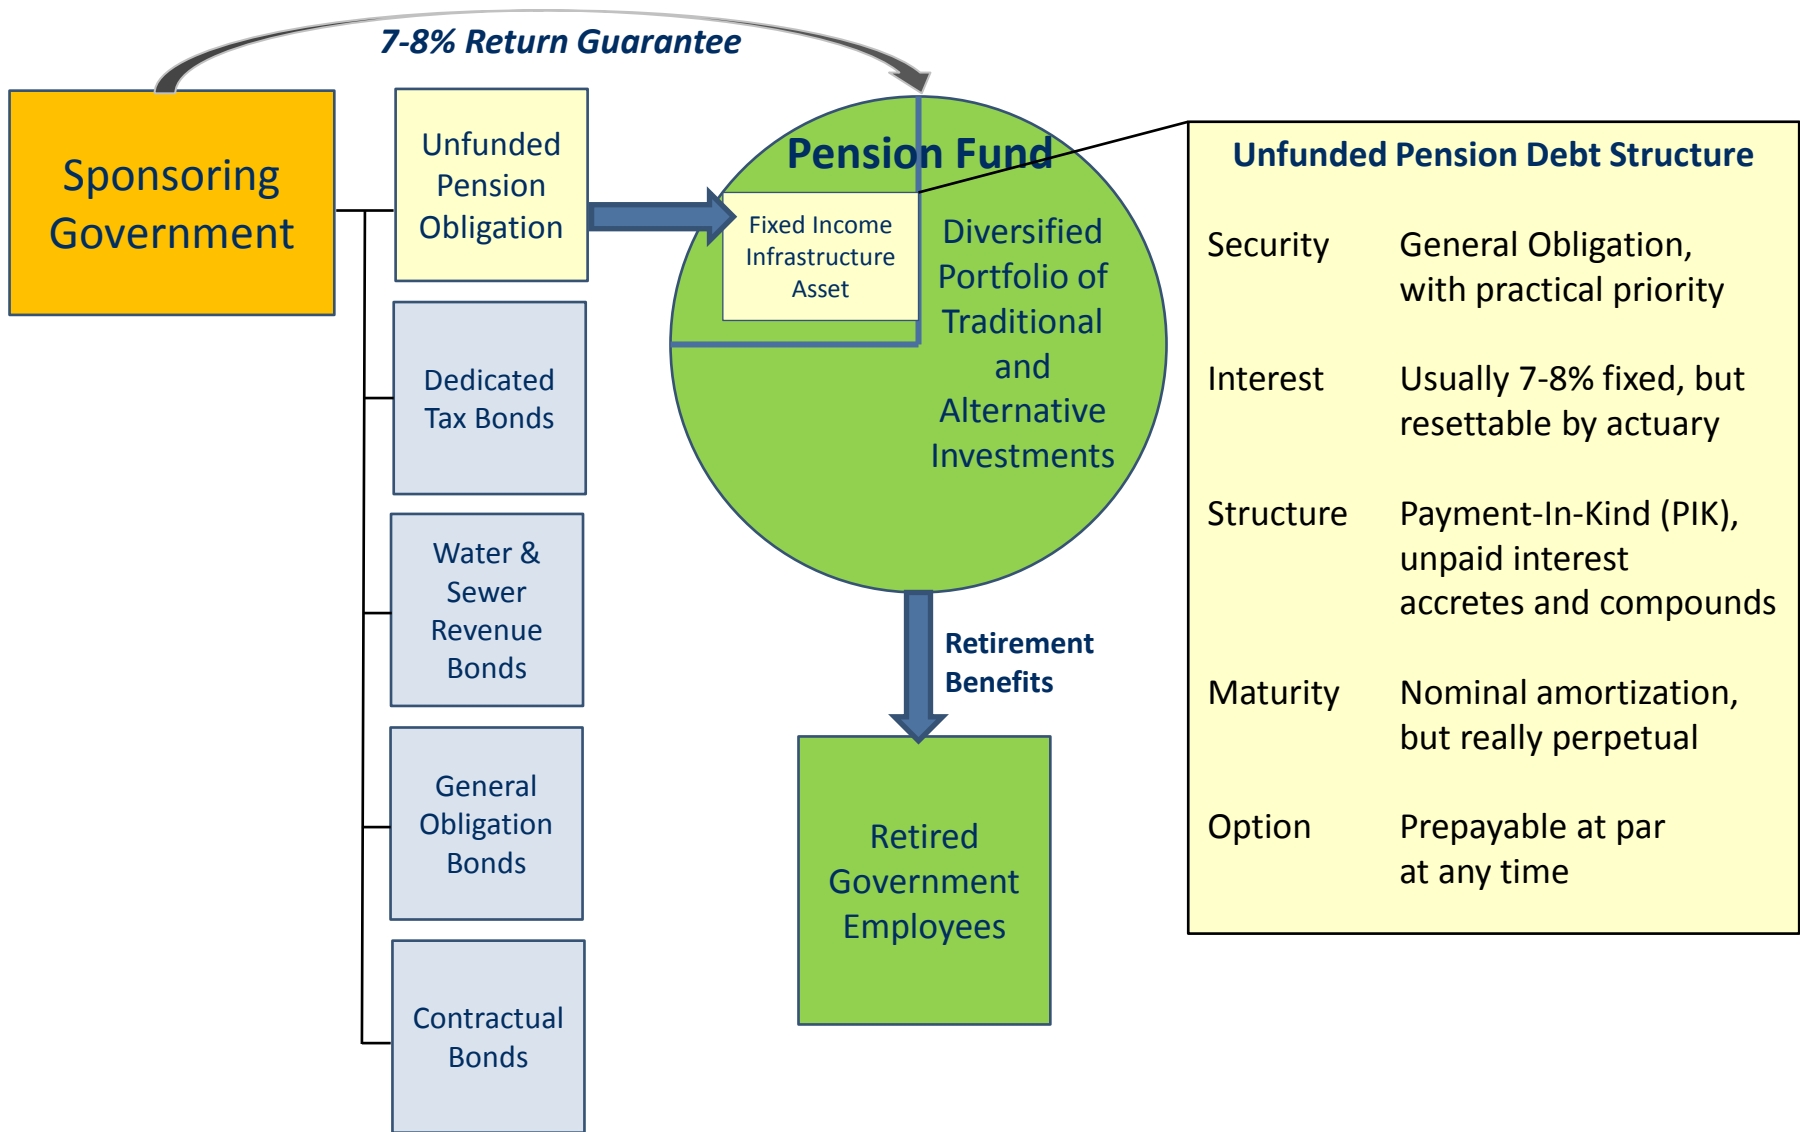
7-8% Return Guarantee

Sponsoring Government

Unfunded Pension Obligation

Dedicated Tax Bonds

Water & Sewer Revenue Bonds

General Obligation Bonds

Contractual Bonds

Pension Fund

Fixed Income Infrastructure Asset

Diversified Portfolio of Traditional and Alternative Investments

Retirement Benefits

Retired Government Employees

Unfunded Pension Debt Structure

| | |
|---|---|
| Security | General Obligation, with practical priority |
| Interest | Usually 7-8% fixed, but resettable by actuary |
| Structure | Payment-In-Kind (PIK), unpaid interest accretes and compounds |
| Maturity | Nominal amortization, but really perpetual |
| Option | Prepayable at par at any time |